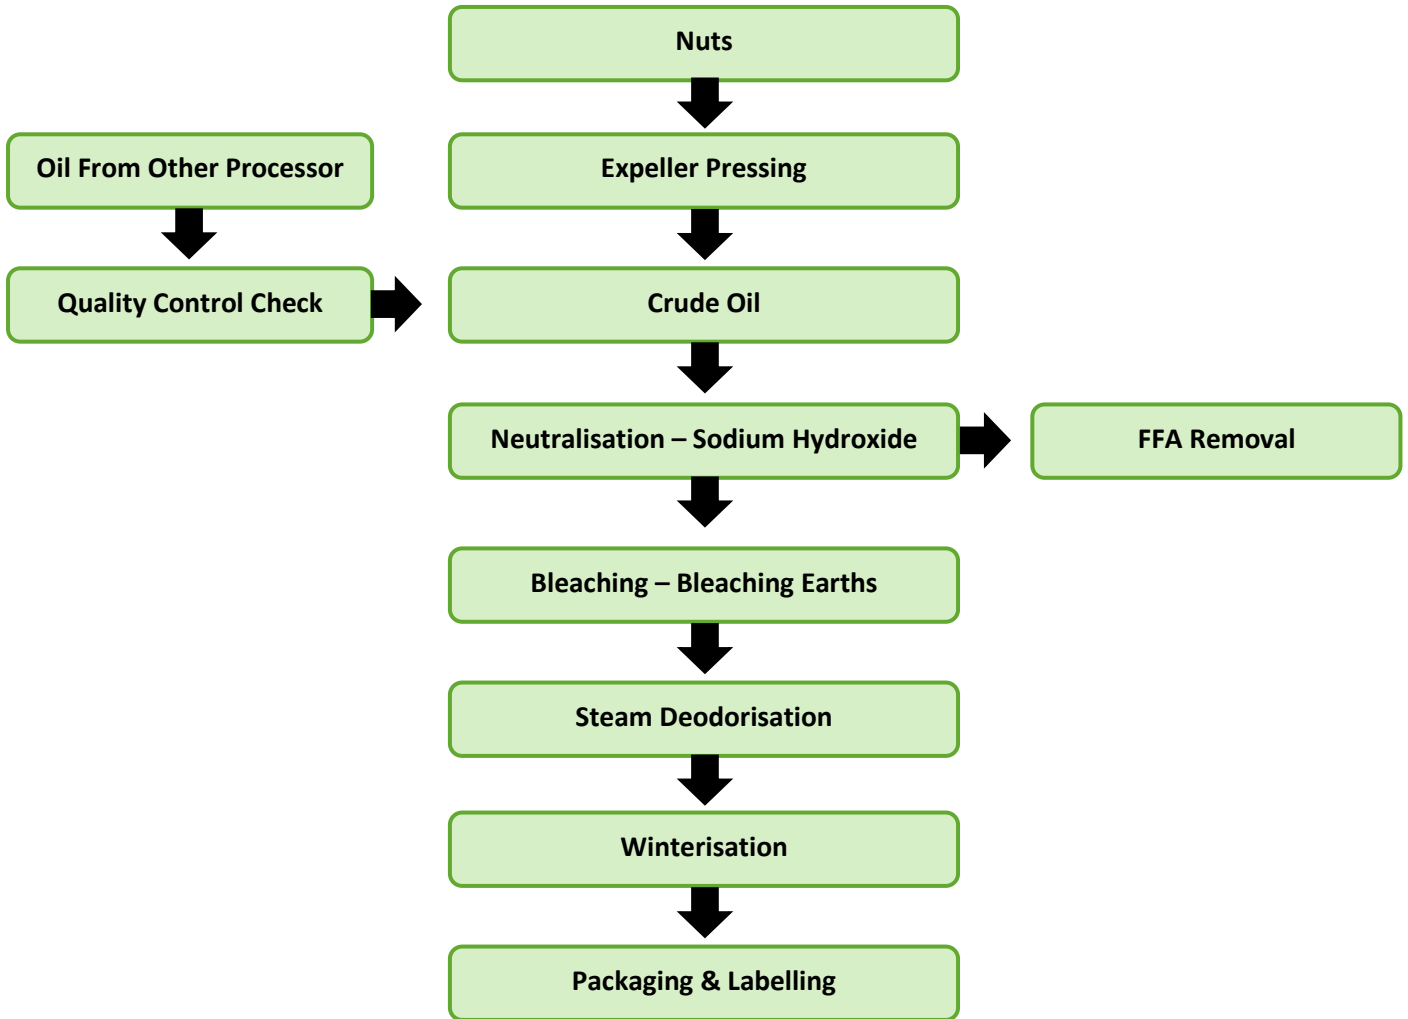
Nuts

Oil From Other Processor

Expeller Pressing

Quality Control Check

Crude Oil

Neutralisation – Sodium Hydroxide

FFA Removal

Bleaching – Bleaching Earths

Steam Deodorisation

Winterisation

Packaging & Labelling